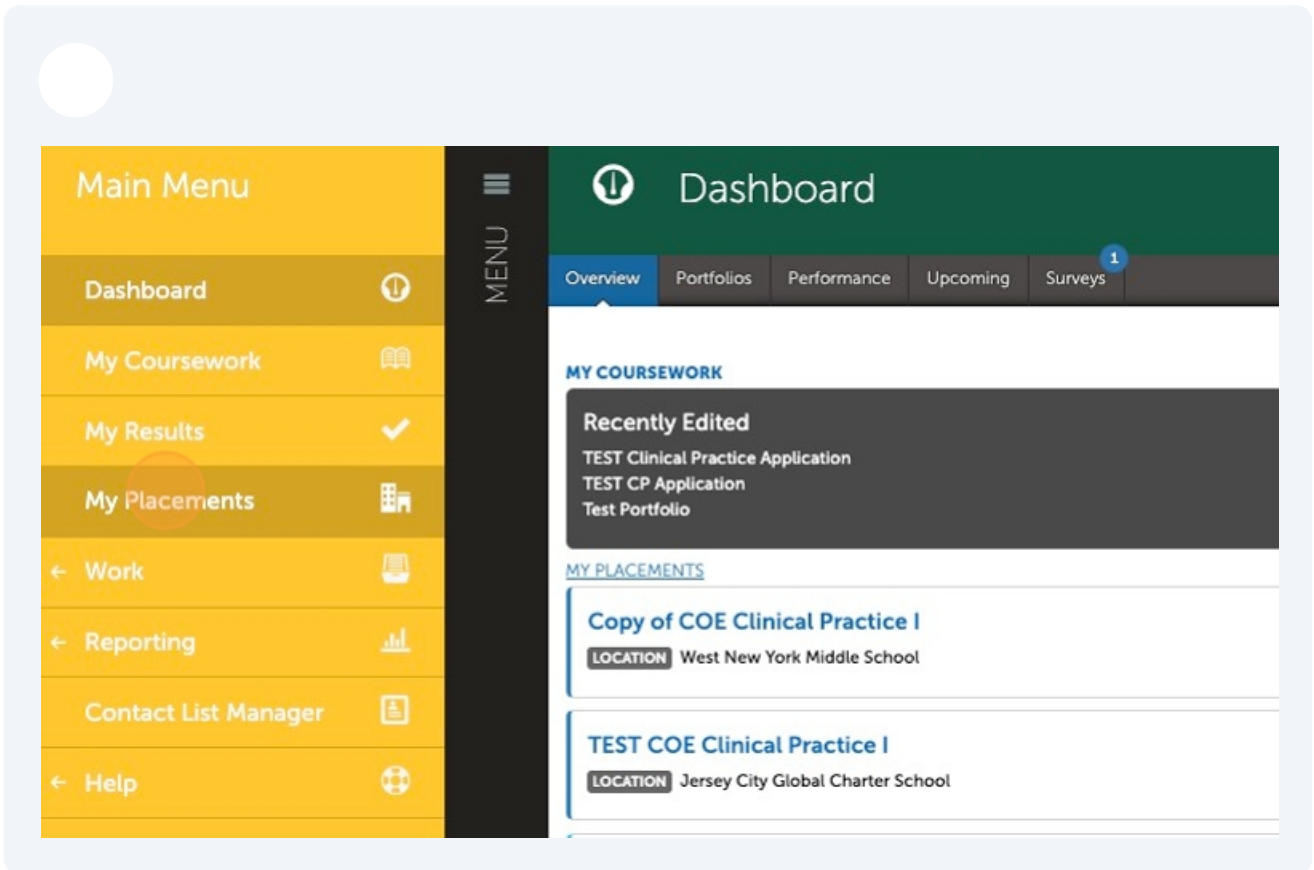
Main Menu

Dashboard

My Coursework

My Results

My Placements

Work

Reporting

Contact List Manager

Help

MENU

Dashboard

Overview | Portfolios | Performance | Upcoming | Surveys 1

MY COURSEWORK

Recently Edited

TEST Clinical Practice Application

TEST CP Application

Test Portfolio

MY PLACEMENTS

Copy of COE Clinical Practice I

LOCATION West New York Middle School

TEST COE Clinical Practice I

LOCATION Jersey City Global Charter School